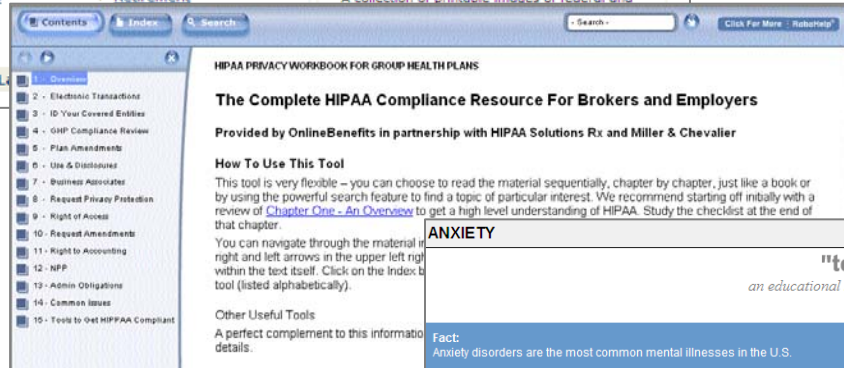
Contents Index Search

- Search -

Click For More RoboHelp

1 - Overview
2 - Electronic Transactions
3 - ID Your Covered Entities
4 - GHP Compliance Review
5 - Plan Amendments
6 - Use & Disclosures
7 - Business Associates
8 - Request Privacy Protection
9 - Right of Access
10 - Request Amendments
11 - Right to Accounting
12 - NPP
13 - Admin Obligations
14 - Common Issues
15 - Tools to Get HIPPAA Compliant

HIPAA PRIVACY WORKBOOK FOR GROUP HEALTH PLANS

The Complete HIPAA Compliance Resource For Brokers and Employers

Provided by OnlineBenefits in partnership with HIPAA Solutions Rx and Miller & Chevalier

How To Use This Tool

This tool is very flexible – you can choose to read the material sequentially, chapter by chapter, just like a book or by using the powerful search feature to find a topic of particular interest. We recommend starting off initially with a review of Chapter One - An Overview to get a high level understanding of HIPAA. Study the checklist at the end of that chapter.

You can navigate through the material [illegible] right and left arrows in the upper left righ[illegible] within the text itself. Click on the Index b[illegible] tool (listed alphabetically).

Other Useful Tools

A perfect complement to this informatio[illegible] details.

ANXIETY

"t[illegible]

an educational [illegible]

Fact:
Anxiety disorders are the most common mental illnesses in the U.S.